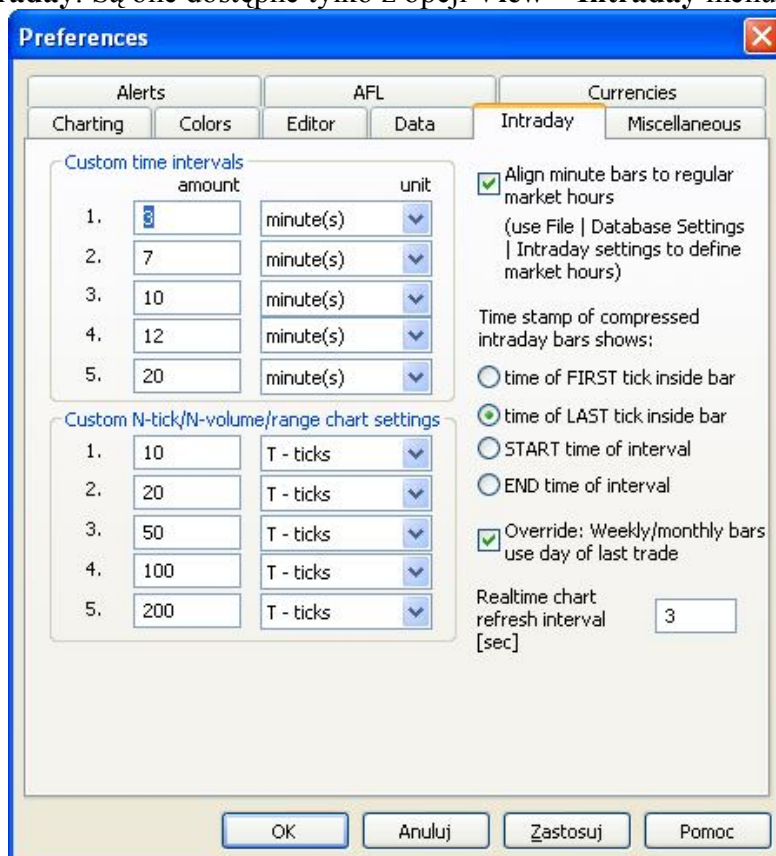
raday. Są one dostępne tylko z opcji View - Intraday menu

Preferences

Alerts | AFL | Currencies
Charting | Colors | Editor | Data | Intraday | Miscellaneous

Custom time intervals

| | amount | unit |
|---|---|---|
| 1. | 3 | minute(s) |
| 2. | 7 | minute(s) |
| 3. | 10 | minute(s) |
| 4. | 12 | minute(s) |
| 5. | 20 | minute(s) |

Custom N-tick/N-volume/range chart settings

| | | |
|---|---|---|
| 1. | 10 | T - ticks |
| 2. | 20 | T - ticks |
| 3. | 50 | T - ticks |
| 4. | 100 | T - ticks |
| 5. | 200 | T - ticks |

Align minute bars to regular market hours

(use File | Database Settings | Intraday settings to define market hours)

Time stamp of compressed intraday bars shows:

time of FIRST tick inside bar

time of LAST tick inside bar

START time of interval

END time of interval

Override: Weekly/monthly bars use day of last trade

Realtime chart refresh interval [sec] 3

OK Anuluj Zastosuj Pomoc